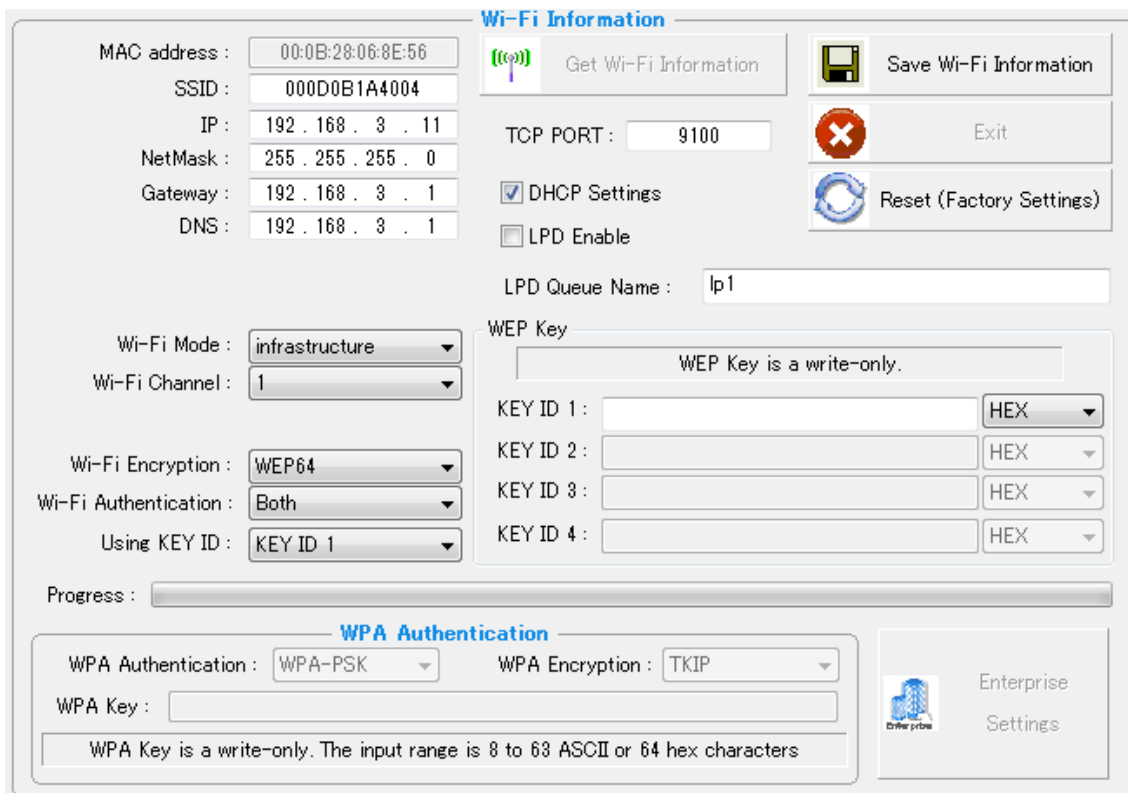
Wi-Fi Information

MAC address : 00:0B:28:06:8E:56
SSID : 000D0B1A4004
IP : 192 . 168 . 3 . 11
NetMask : 255 . 255 . 255 . 0
Gateway : 192 . 168 . 3 . 1
DNS : 192 . 168 . 3 . 1

Get Wi-Fi Information

Save Wi-Fi Information

Exit

Reset (Factory Settings)

TCP PORT : 9100

DHCP Settings

LPD Enable

LPD Queue Name : lp1

Wi-Fi Mode : infrastructure
Wi-Fi Channel : 1

Wi-Fi Encryption : WEP64
Wi-Fi Authentication : Both
Using KEY ID : KEY ID 1

WEP Key

WEP Key is a write-only.

KEY ID 1 : HEX
KEY ID 2 : HEX
KEY ID 3 : HEX
KEY ID 4 : HEX

Progress :

WPA Authentication

WPA Authentication : WPA-PSK
WPA Encryption : TKIP
WPA Key :

WPA Key is a write-only. The input range is 8 to 63 ASCII or 64 hex characters

Enterprise

Enterprise Settings